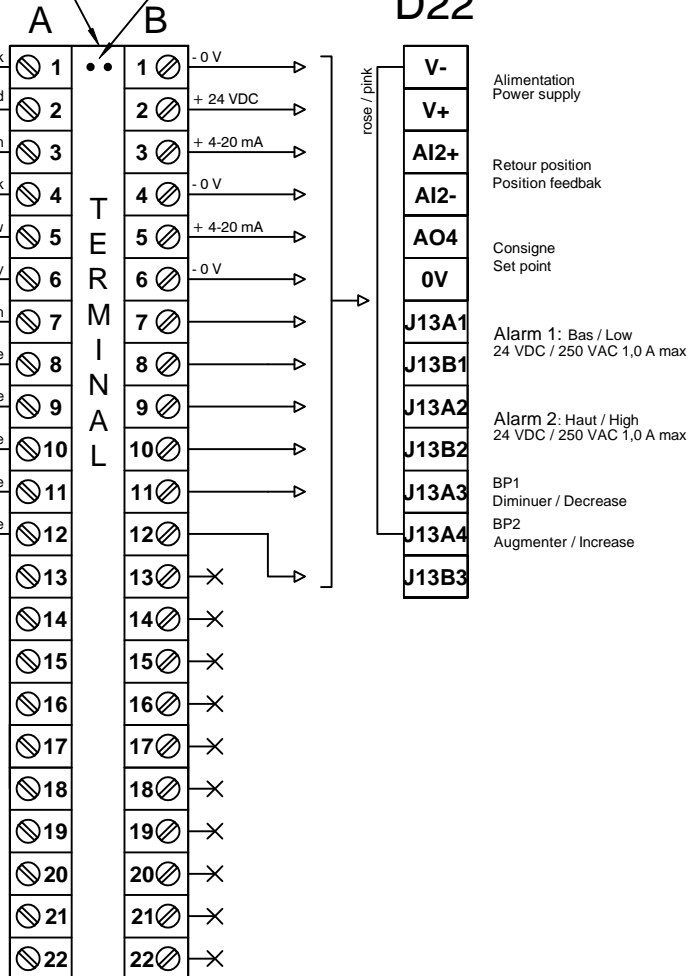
A B D22

1 1 - 0 V
2 2 + 24 VDC
3 3 + 4-20 mA
4 4 - 0 V
5 5 + 4-20 mA
6 6 - 0 V
7 7
8 8
9 9
10 10
11 11
12 12
13 13
14 14
15 15
16 16
17 17
18 18
19 19
20 20
21 21
22 22

TERMINAL

rose / pink

V-
V+
AI2+
AI2-
AO4
0V
J13A1
J13B1
J13A2
J13B2
J13A3
J13A4
J13B3

Alimentation
Power supply

Retour position
Position feedbak

Consigne
Set point

Alarm 1: Bas / Low
24 VDC / 250 VAC 1,0 A max

Alarm 2: Haut / High
24 VDC / 250 VAC 1,0 A max

BP1
Diminuer / Decrease
BP2
Augmenter / Increase